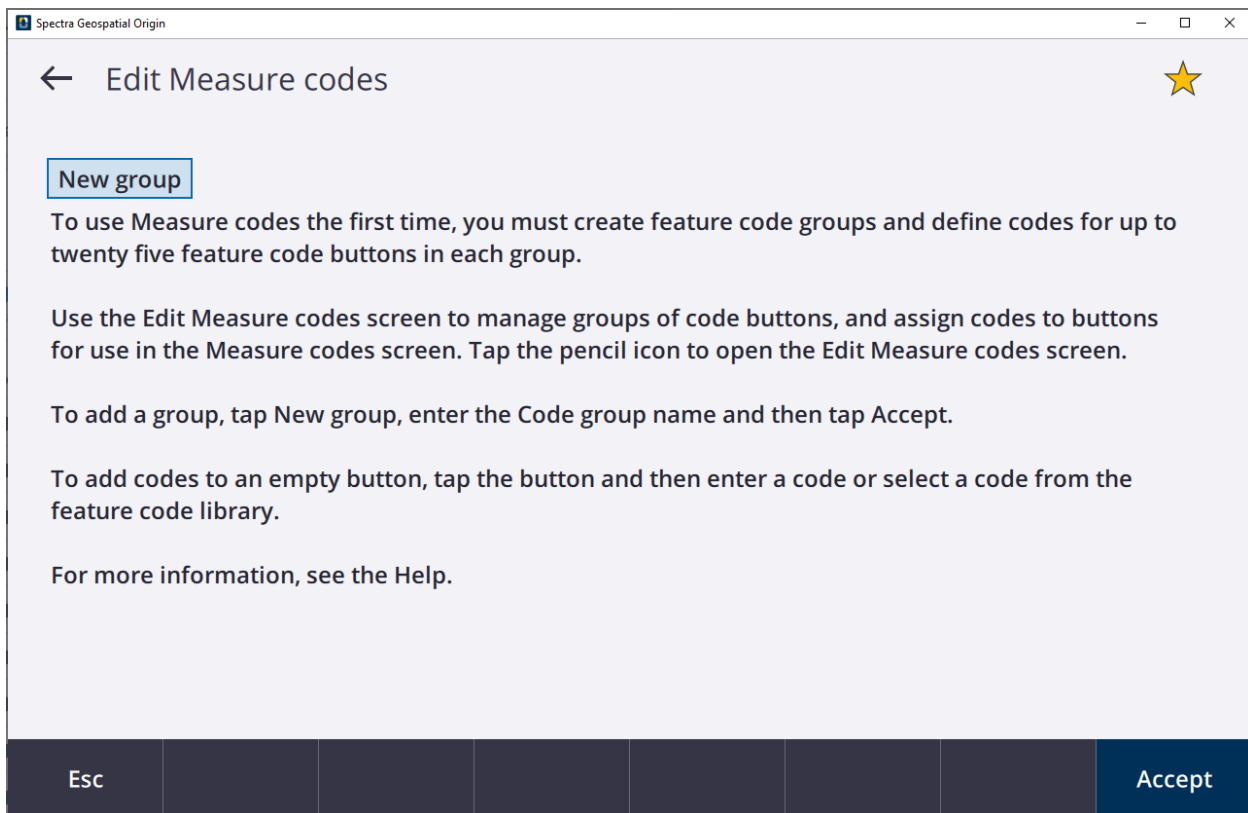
Spectra Geospatial Origin

Edit Measure codes

New group

To use Measure codes the first time, you must create feature code groups and define codes for up to twenty five feature code buttons in each group.

Use the Edit Measure codes screen to manage groups of code buttons, and assign codes to buttons for use in the Measure codes screen. Tap the pencil icon to open the Edit Measure codes screen.

To add a group, tap New group, enter the Code group name and then tap Accept.

To add codes to an empty button, tap the button and then enter a code or select a code from the feature code library.

For more information, see the Help.

Esc

Accept